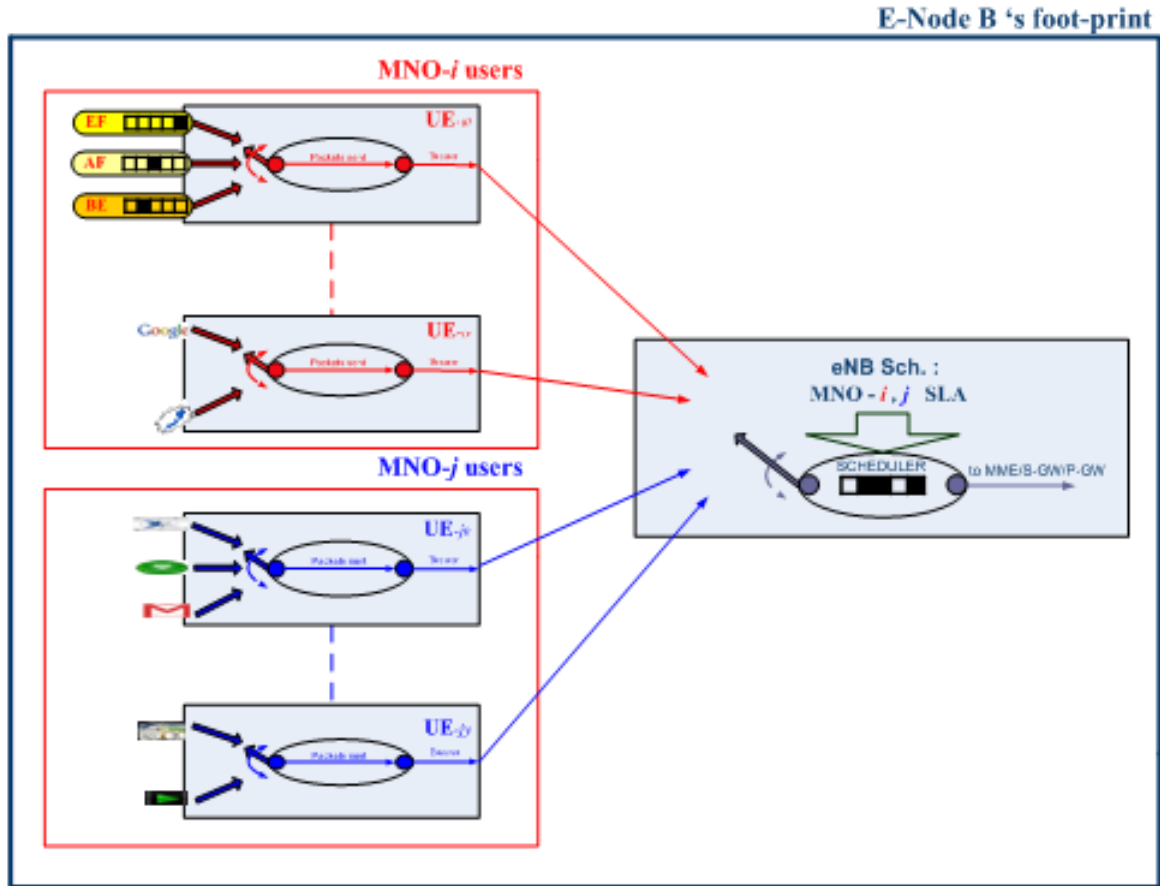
E-Node B 's foot-print

MNO-*i* users

EF

AF

BE

UE-$_{ix}$

Packets sent

To user

Google

UE-$_{iy}$

Packets sent

To user

MNO-*j* users

UE-$_{jx}$

Packets sent

To user

UE-$_{jy}$

Packets sent

To user

eNB Sch. :

MNO - *i* , *j* SLA

SCHEDULER

to MME/S-GW/P-GW